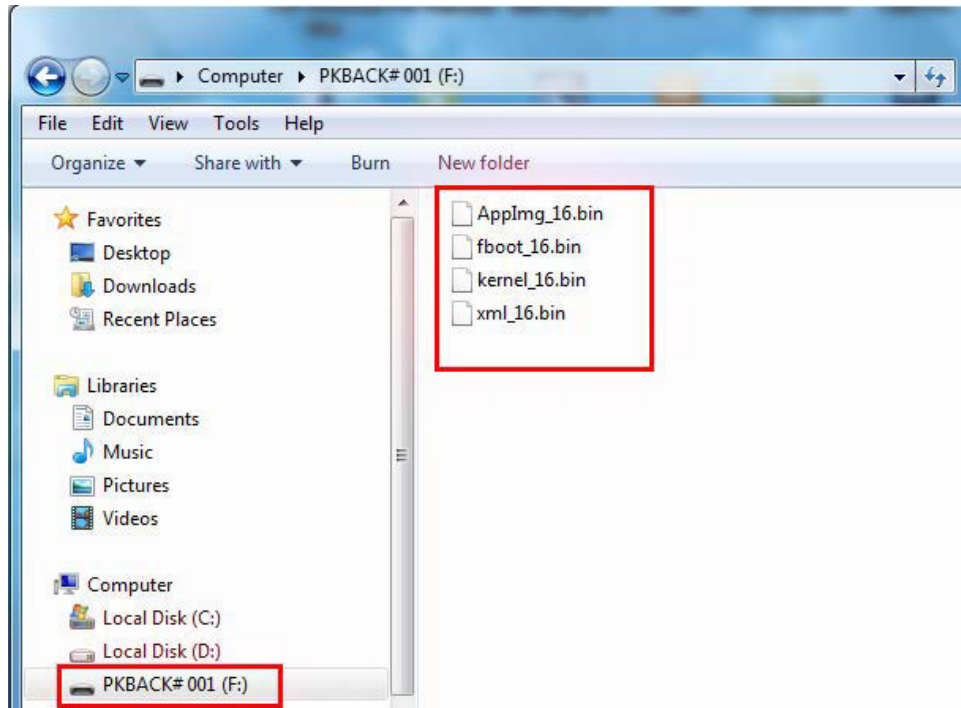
Computer ▸ PKBACK# 001 (F:) ▸

File Edit View Tools Help

Organize ▾ Share with ▾ Burn New folder

Favorites
Desktop
Downloads
Recent Places

Libraries
Documents
Music
Pictures
Videos

Computer
Local Disk (C:)
Local Disk (D:)
PKBACK# 001 (F:)

AppImg_16.bin
fboot_16.bin
kernel_16.bin
xml_16.bin